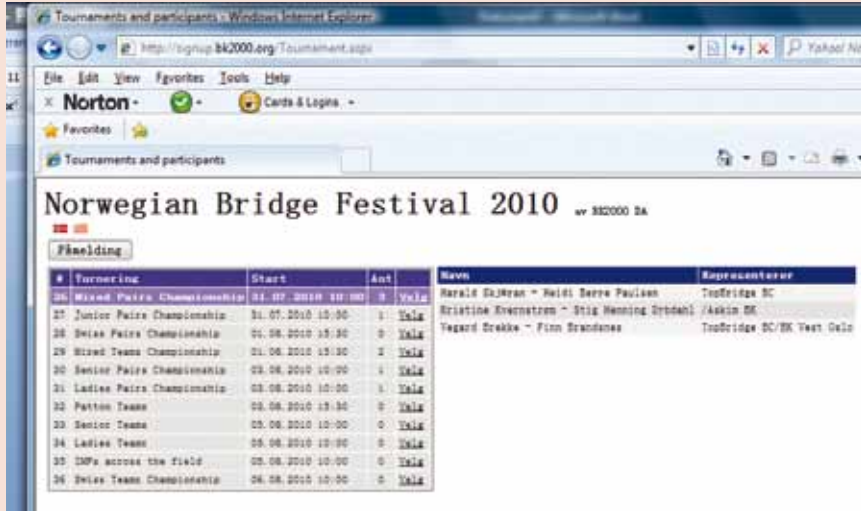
Tournaments and participants - Windows Internet Explorer

http://signup.bk2000.org/Tournament.aspx

Yahoo! Se

File Edit View Favorites Tools Help

Norton · Cards & Logins

Favorites

Tournaments and participants

Norwegian Bridge Festival 2010 av BK2000 SA

Påmelding

| # | Turnering | Start | Ant | |
|---|---|---|---|---|
| 26 | Mixed Pairs Championship | 31.07.2010 10:00 | 3 | Velg |
| 27 | Junior Pairs Championship | 31.07.2010 10:00 | 1 | Velg |
| 28 | Swiss Pairs Championship | 01.08.2010 15:30 | 0 | Velg |
| 29 | Mixed Teams Championship | 01.08.2010 15:30 | 2 | Velg |
| 30 | Senior Pairs Championship | 03.08.2010 10:00 | 1 | Velg |
| 31 | Ladies Pairs Championship | 03.08.2010 10:00 | 1 | Velg |
| 32 | Patton Teams | 03.08.2010 15:30 | 0 | Velg |
| 33 | Senior Teams | 05.08.2010 10:00 | 0 | Velg |
| 34 | Ladies Teams | 05.08.2010 10:00 | 0 | Velg |
| 35 | IMPs across the field | 05.08.2010 10:00 | 0 | Velg |
| 36 | Swiss Teams Championship | 06.08.2010 10:00 | 0 | Velg |

| Navn | Representerer |
|---|---|
| Harald Skjæran - Heidi Sørbø Paulsen | TopBridge BC |
| Kristine Evensstrøm - Stig Henning Grøndahl | /Asker BK |
| Vegard Brekke - Finn Brandsnes | TopBridge BC/BK Vest Oslo |